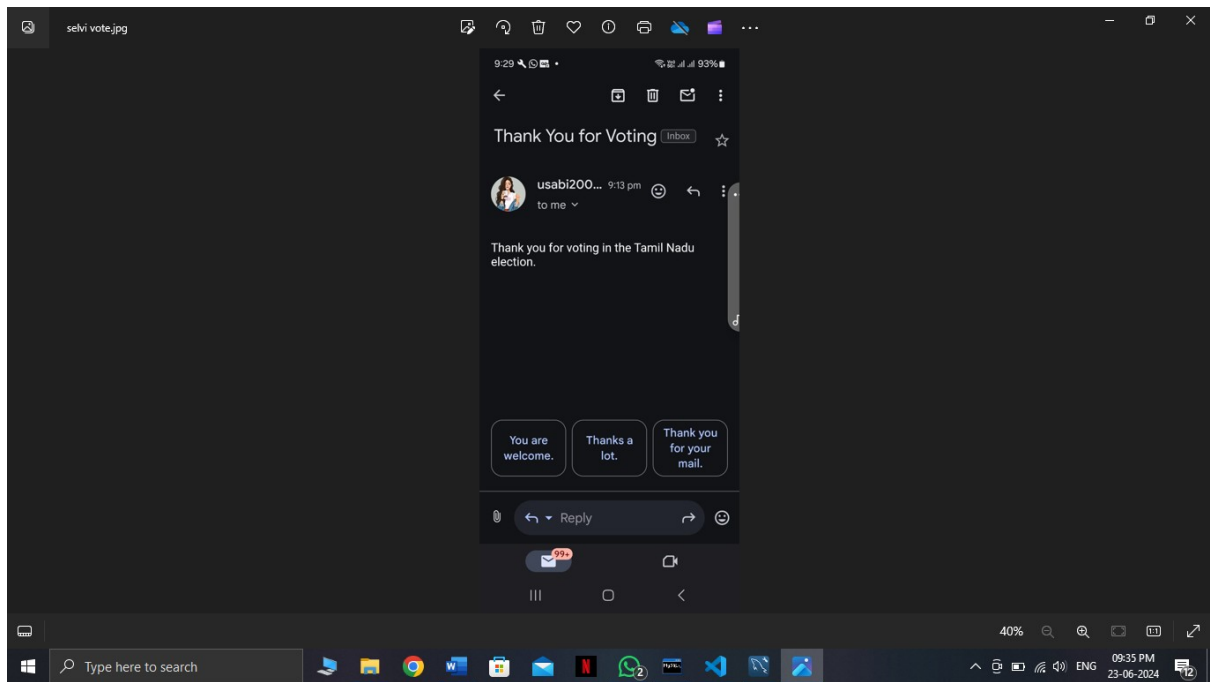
selvi vote.jpg

9:29

93%

Thank You for Voting Inbox

usabi200... 9:13 pm

to me

Thank you for voting in the Tamil Nadu election.

You are welcome.

Thanks a lot.

Thank you for your mail.

Reply

99+

40%

Type here to search

2

ENG

09:35 PM
23-06-2024

12